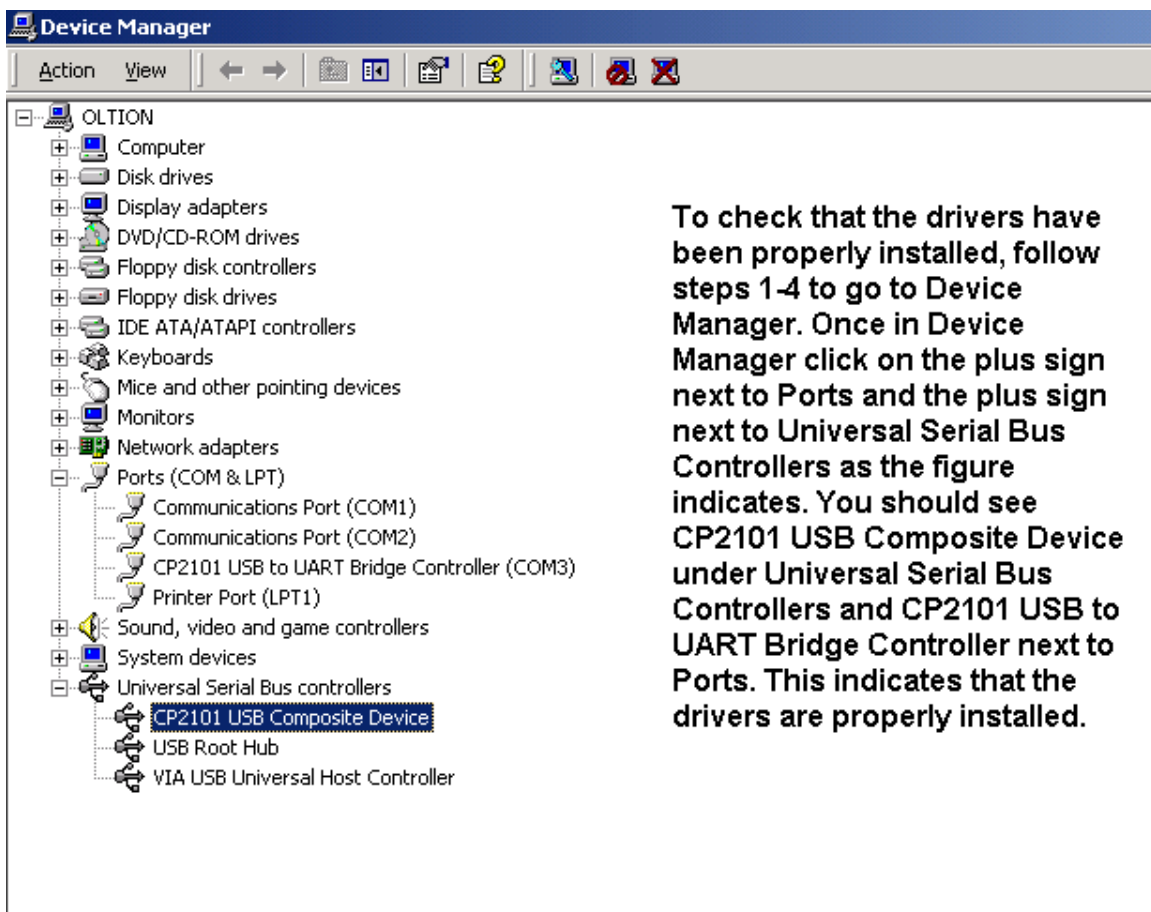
Device Manager

Action View

OLTION
Computer
Disk drives
Display adapters
DVD/CD-ROM drives
Floppy disk controllers
Floppy disk drives
IDE ATA/ATAPI controllers
Keyboards
Mice and other pointing devices
Monitors
Network adapters
Ports (COM & LPT)
Communications Port (COM1)
Communications Port (COM2)
CP2101 USB to UART Bridge Controller (COM3)
Printer Port (LPT1)
Sound, video and game controllers
System devices
Universal Serial Bus controllers
CP2101 USB Composite Device
USB Root Hub
VIA USB Universal Host Controller

To check that the drivers have been properly installed, follow steps 1-4 to go to Device Manager. Once in Device Manager click on the plus sign next to Ports and the plus sign next to Universal Serial Bus Controllers as the figure indicates. You should see CP2101 USB Composite Device under Universal Serial Bus Controllers and CP2101 USB to UART Bridge Controller next to Ports. This indicates that the drivers are properly installed.